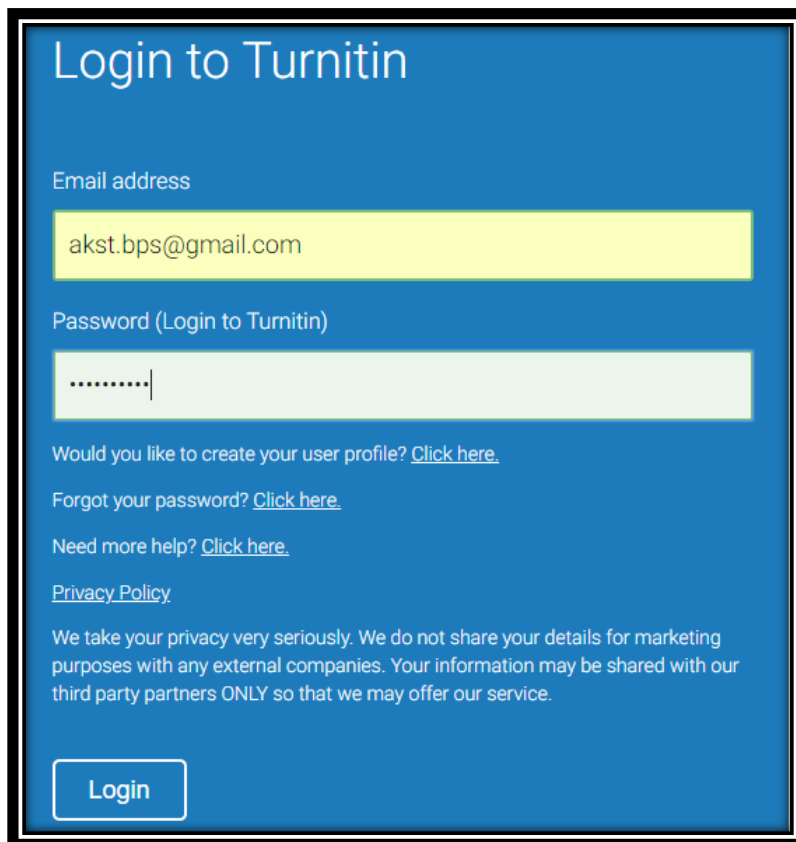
Login to Turnitin

Email address

akst.bps@gmail.com

Password (Login to Turnitin)

••••••••••

Would you like to create your user profile? Click here.

Forgot your password? Click here.

Need more help? Click here.

Privacy Policy

We take your privacy very seriously. We do not share your details for marketing purposes with any external companies. Your information may be shared with our third party partners ONLY so that we may offer our service.

Login